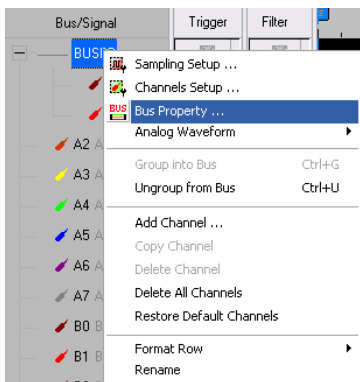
Bus/Signal

Trigger

Filter

BUS

Sampling Setup ...

Channels Setup ...

BUS

Bus Property ...

Analog Waveform

A2 A

A3 A

A4 A

A5 A

A6 A

A7 A

B0 B

B1 B

Group into Bus Ctrl+G

Ungroup from Bus Ctrl+U

Add Channel ...

Copy Channel

Delete Channel

Delete All Channels

Restore Default Channels

Format Row

Rename